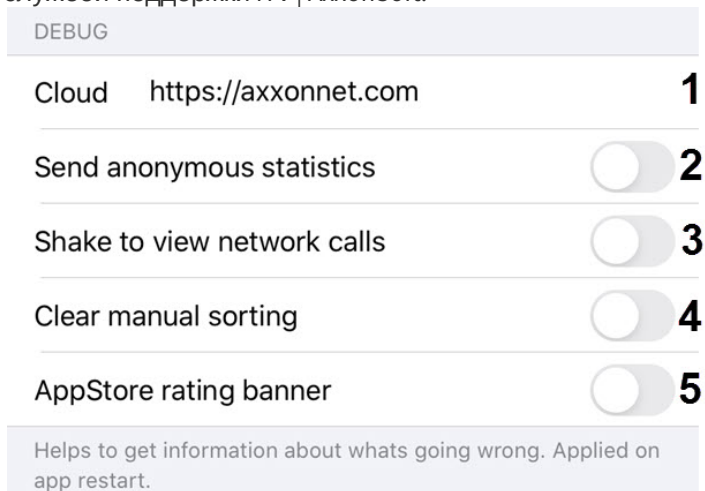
службой поддержки ITV | AxxonSoft.

DEBUG

Cloud https://axxonnet.com 1

Send anonymous statistics 2

Shake to view network calls 3

Clear manual sorting 4

AppStore rating banner 5

Helps to get information about whats going wrong. Applied on app restart.